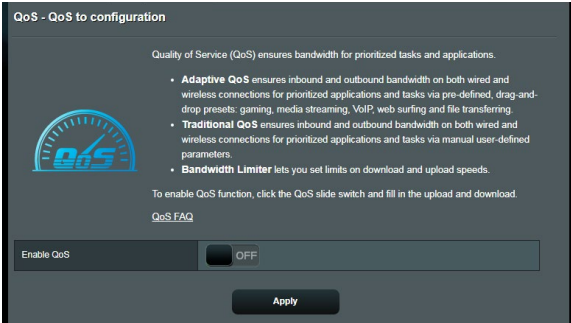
QoS - QoS to configuration

Quality of Service (QoS) ensures bandwidth for prioritized tasks and applications.

- **Adaptive QoS** ensures inbound and outbound bandwidth on both wired and wireless connections for prioritized applications and tasks via pre-defined, drag-and-drop presets: gaming, media streaming, VoIP, web surfing and file transferring.
- **Traditional QoS** ensures inbound and outbound bandwidth on both wired and wireless connections for prioritized applications and tasks via manual user-defined parameters.
- **Bandwidth Limiter** lets you set limits on download and upload speeds.

To enable QoS function, click the QoS slide switch and fill in the upload and download.

QoS FAQ

QoS

Enable QoS OFF

Apply